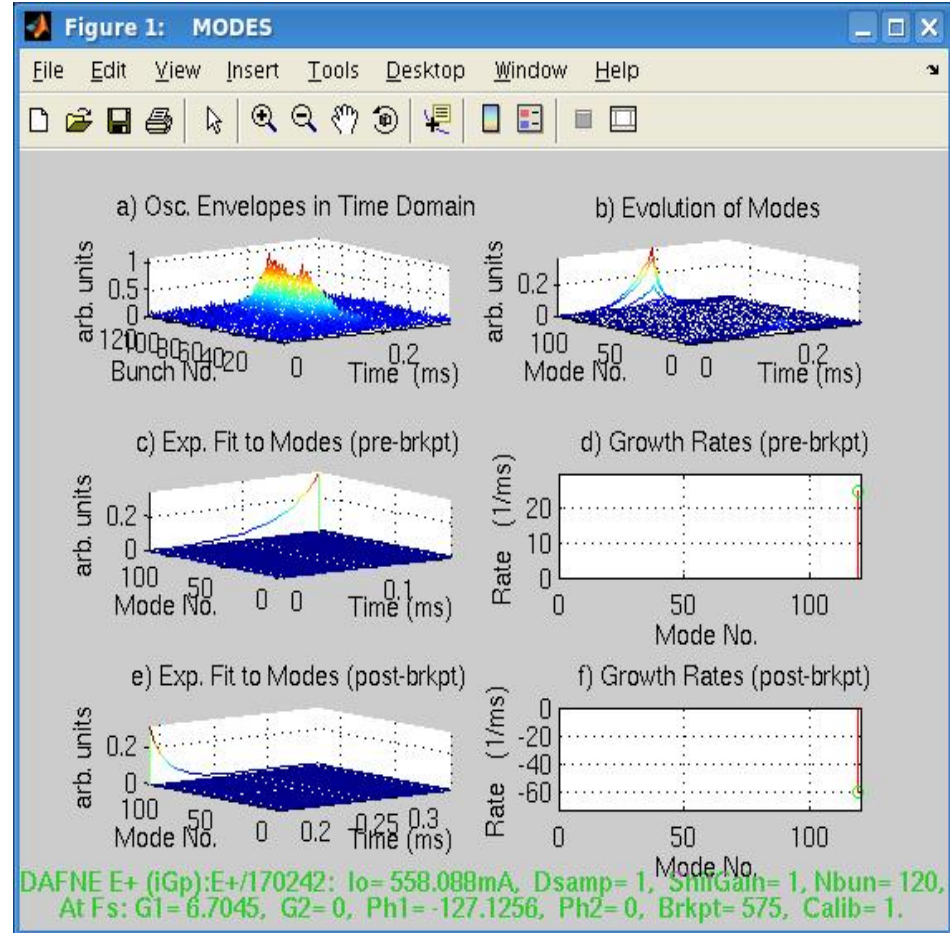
Figure 1: MODES

File Edit View Insert Tools Desktop Window Help

a) Osc. Envelopes in Time Domain

arb. units
1
0.5
0
120100 80 60 40 20
Bunch No.
0
0.2
Time (ms)

b) Evolution of Modes

arb. units
0.2
0
100
50
Mode No.
0 0
0.2
Time (ms)

c) Exp. Fit to Modes (pre-brkpt)

arb. units
0.2
0
100
50
Mode No.
0 0
0.1
Time (ms)

d) Growth Rates (pre-brkpt)

Rate (1/ms)
20
10
0
0
50
100
Mode No.

e) Exp. Fit to Modes (post-brkpt)

arb. units
0.2
0
100
50
Mode No.
0
0.2
0.25
0.3
Time (ms)

f) Growth Rates (post-brkpt)

Rate (1/ms)
0
-20
-40
-60
0
50
100
Mode No.

DAFNE E+ (iGp):E+/170242: Io= 558.088mA, Dsamp= 1, ShifGain= 1, Nbun= 120,
At Fs: G1= 6.7045, G2= 0, Ph1= -127.1256, Ph2= 0, Brkpt= 575, Calib= 1.